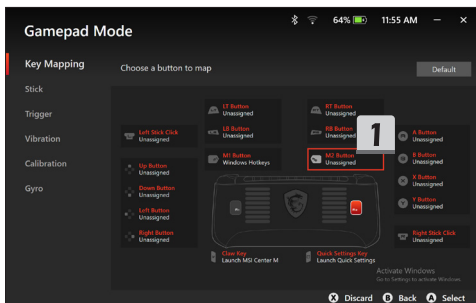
Gamepad Mode

64% 11:55 AM – ✕

Key Mapping
Stick
Trigger
Vibration
Calibration
Gyro

Choose a button to map

Default

LT Button
Unassigned

RT Button
Unassigned

LB Button
Unassigned

RB Button
Unassigned

Left Stick Click
Unassigned

1

A Button
Unassigned

M1 Button
Windows Hotkeys

M2 Button
Unassigned

B Button
Unassigned

Up Button
Unassigned

X Button
Unassigned

Down Button
Unassigned

Y Button
Unassigned

Left Button
Unassigned

Right Button
Unassigned

Right Stick Click
Unassigned

Claw Key
Launch MSI Center M

Quick Settings Key
Launch Quick Settings

Activate Windows
Go to Settings to activate Windows.

Discard Back Select